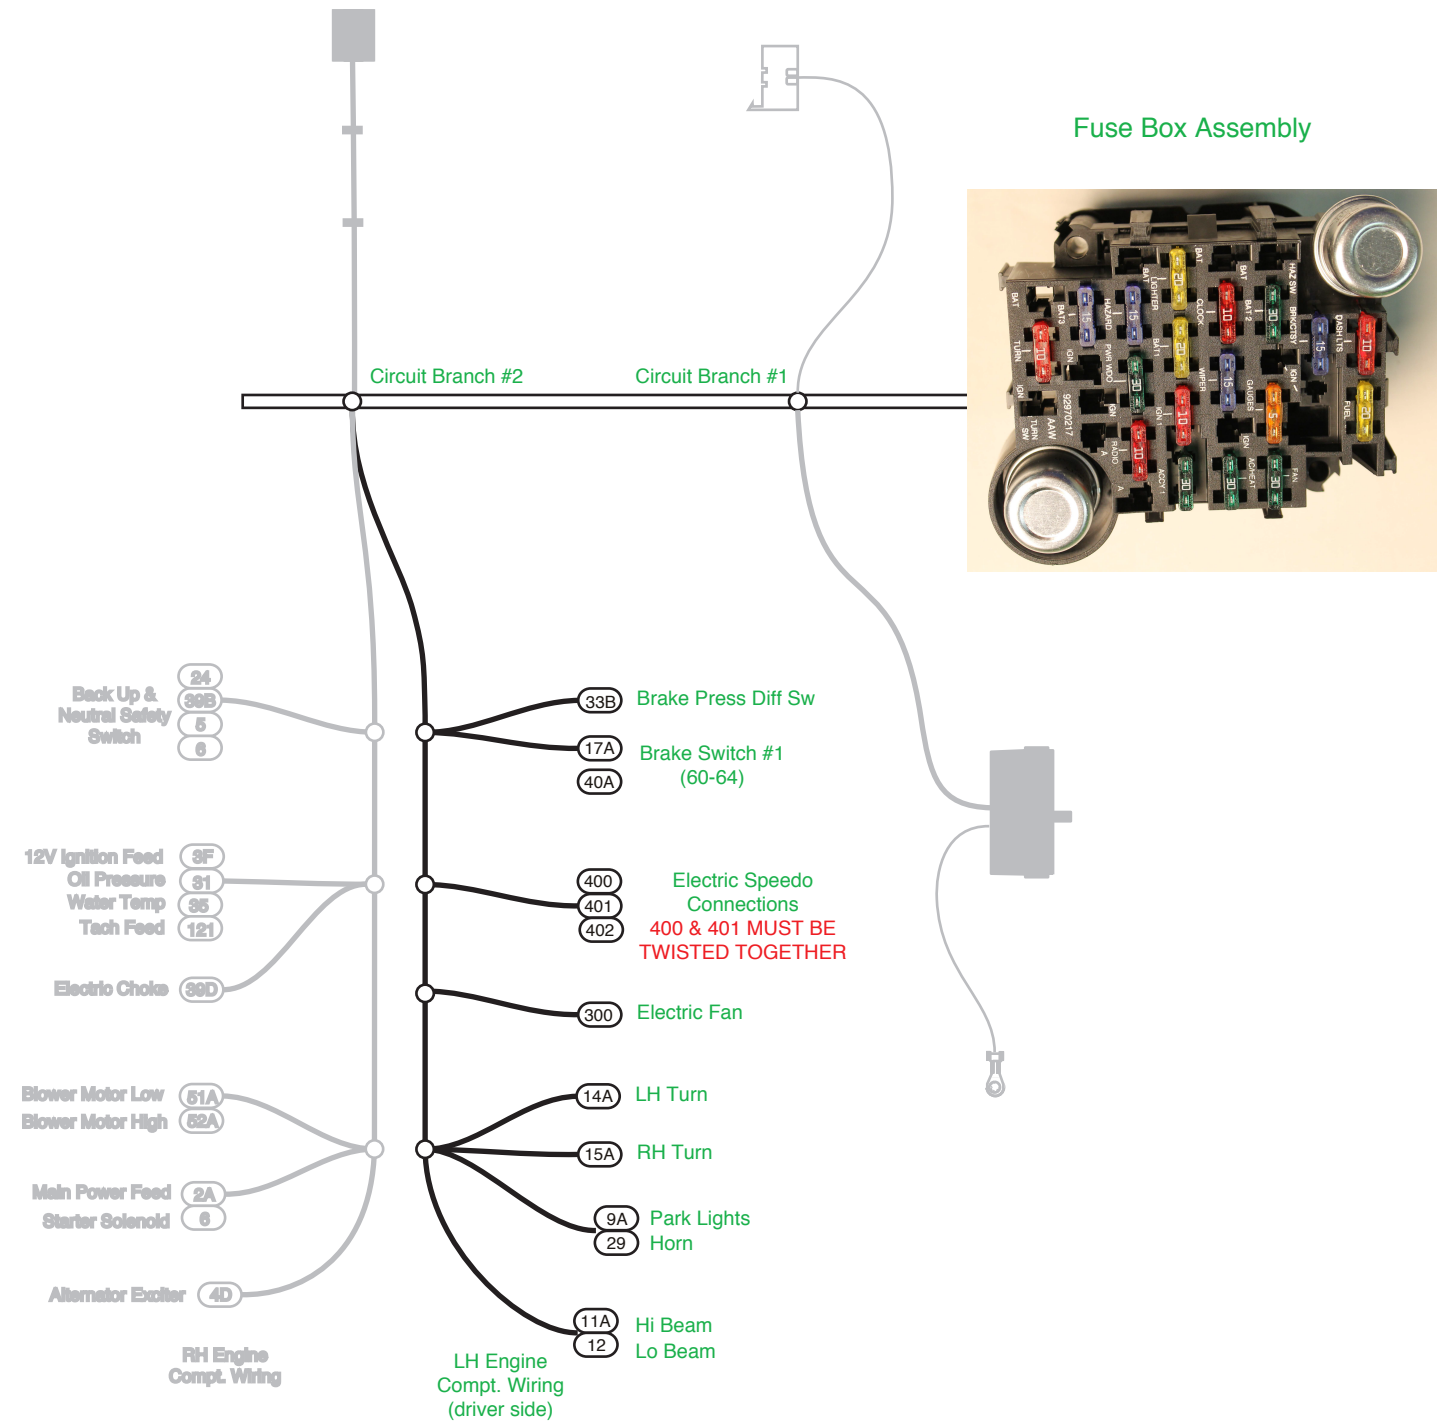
Fuse Box Assembly

Circuit Branch #2
Circuit Branch #1

BAT BAT BAT BAT LIGHTER CLOCK BAT 2 HAZ SW BRK/CTSY DASH LTS BAT 3 HAZARD PWR WDO BAT 1 WIPER GAUGES IGN FUEL TURN IGN IGN IGN 92970217 AAW RADIO A ACCY IGN A/C HEAT FAN TURN SW
20 15 15 10 30 15 10 10 20 30 15 10 5 20 10 10 30 30 30

Back Up & Neutral Safety Switch
24
39B
5
6

33B Brake Press Diff Sw
17A Brake Switch #1 (60-64)
40A

12V Ignition Feed 3F
Oil Pressure 31
Water Temp 35
Tach Feed 121

400
401
402
Electric Speedo Connections
400 & 401 MUST BE TWISTED TOGETHER

Electric Choke 39D

300 Electric Fan

Blower Motor Low 51A
Blower Motor High 52A

14A LH Turn
15A RH Turn

Main Power Feed 2A
Starter Solenoid 6

9A Park Lights
29 Horn

Alternator Exciter 4D

11A Hi Beam
12 Lo Beam

RH Engine Compt. Wiring

LH Engine Compt. Wiring (driver side)